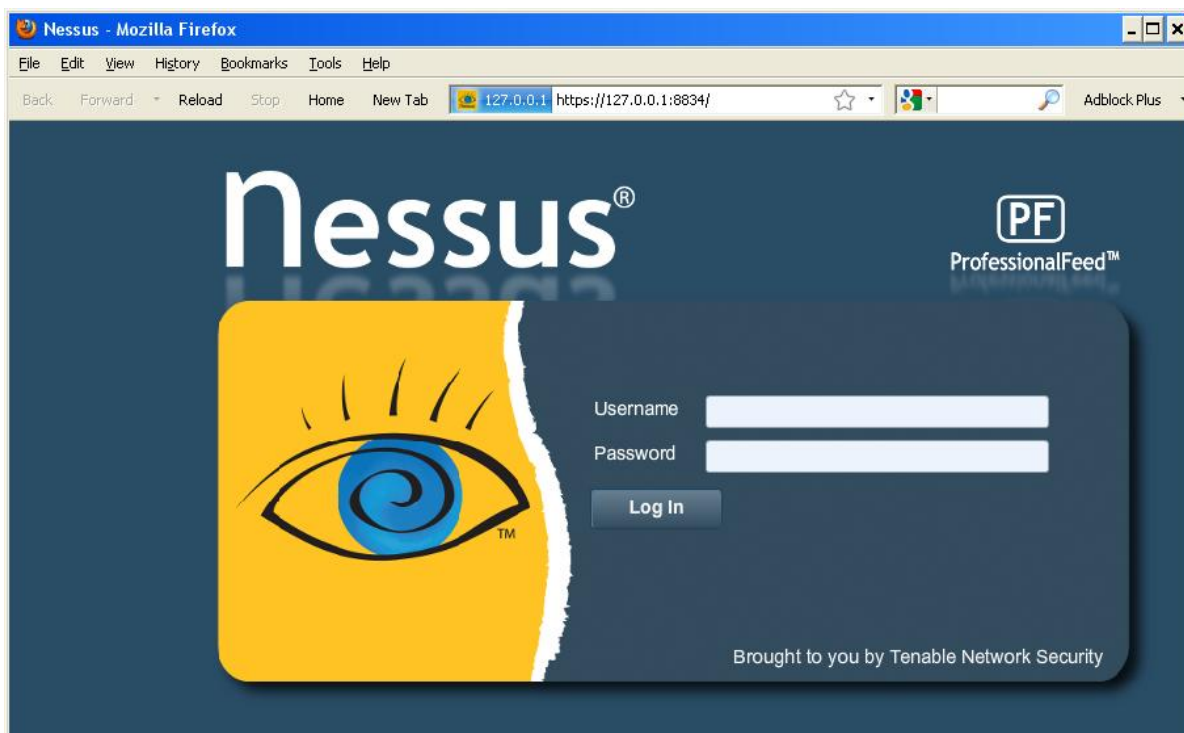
Nessus - Mozilla Firefox

File Edit View History Bookmarks Tools Help

Back Forward Reload Stop Home New Tab 127.0.0.1 https://127.0.0.1:8834/ Adblock Plus

Nessus®

PF
ProfessionalFeed™

TM

Username
Password
Log In

Brought to you by Tenable Network Security